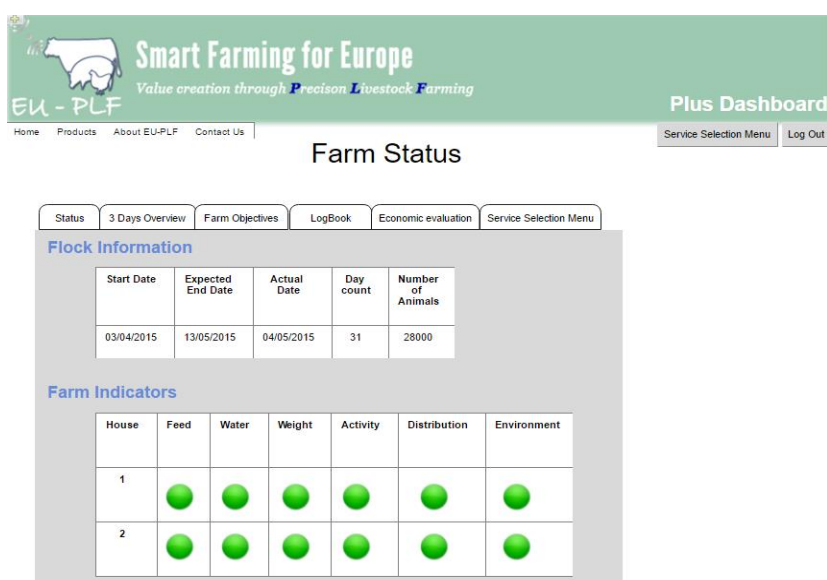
EU - PLF

Smart Farming for Europe

Value creation through Precison Livestock Farming

Plus Dashboard

Home Products About EU-PLF Contact Us

Service Selection Menu Log Out

Farm Status

Status 3 Days Overview Farm Objectives LogBook Economic evaluation Service Selection Menu

Flock Information

| Start Date | Expected End Date | Actual Date | Day count | Number of Animals |
|---|---|---|---|---|
| 03/04/2015 | 13/05/2015 | 04/05/2015 | 31 | 28000 |

Farm Indicators

| House | Feed | Water | Weight | Activity | Distribution | Environment |
|---|---|---|---|---|---|---|
| 1 | | | | | | |
| 2 | | | | | | |